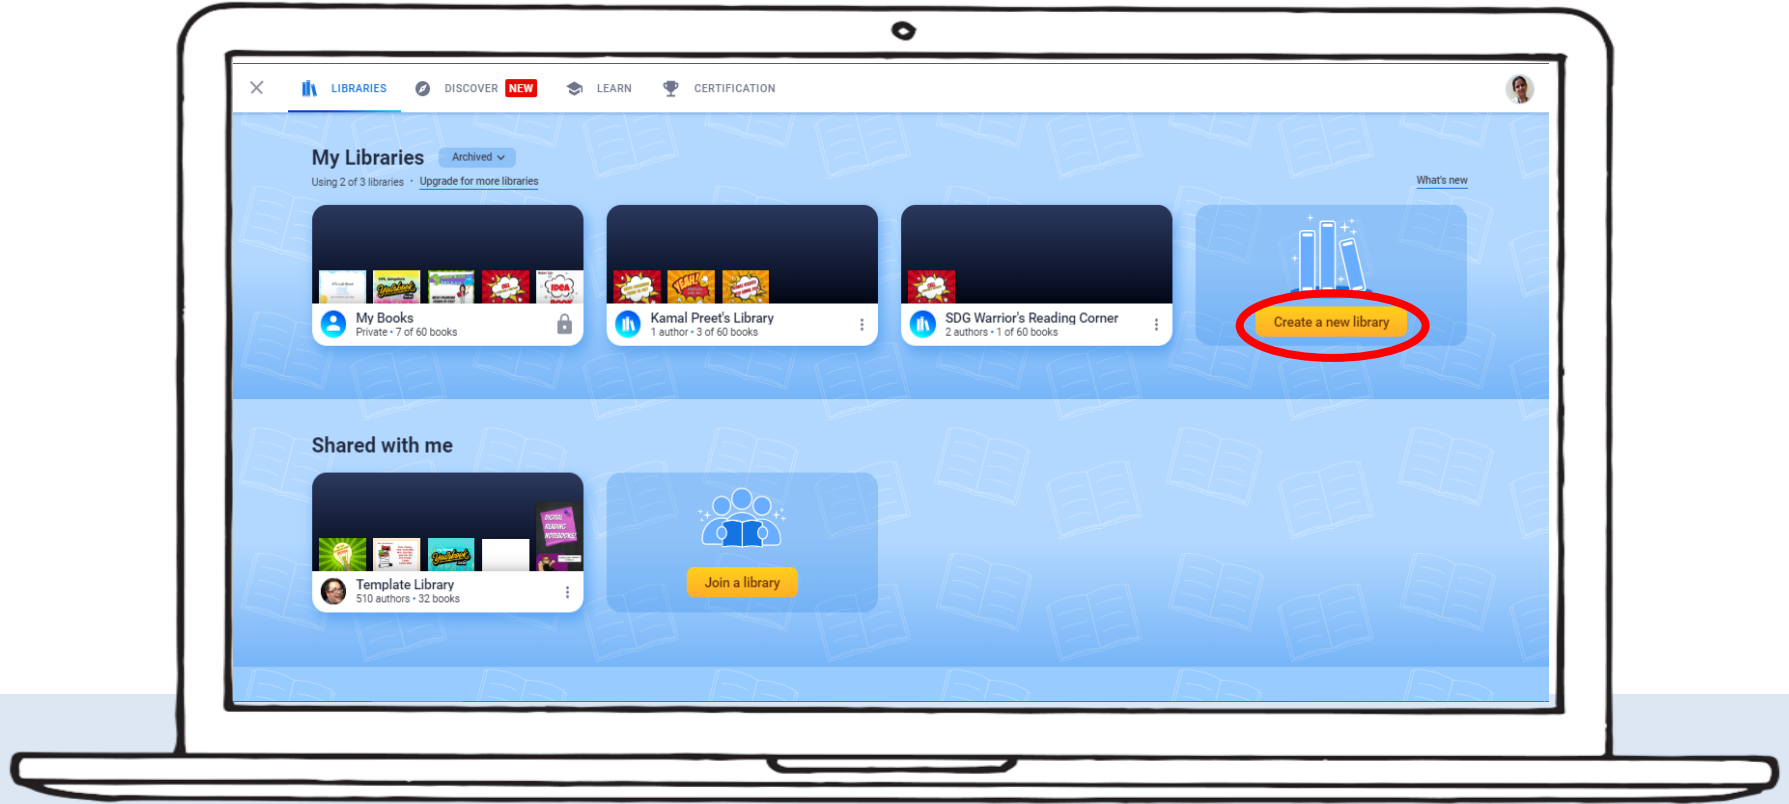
LIBRARIES DISCOVER NEW LEARN CERTIFICATION

My Libraries Archived

Using 2 of 3 libraries · Upgrade for more libraries

What's new

My Books
Private • 7 of 60 books

Kamal Preet's Library
1 author • 3 of 60 books

SDG Warrior's Reading Corner
2 authors • 1 of 60 books

Create a new library

Shared with me

Template Library
510 authors • 32 books

Join a library